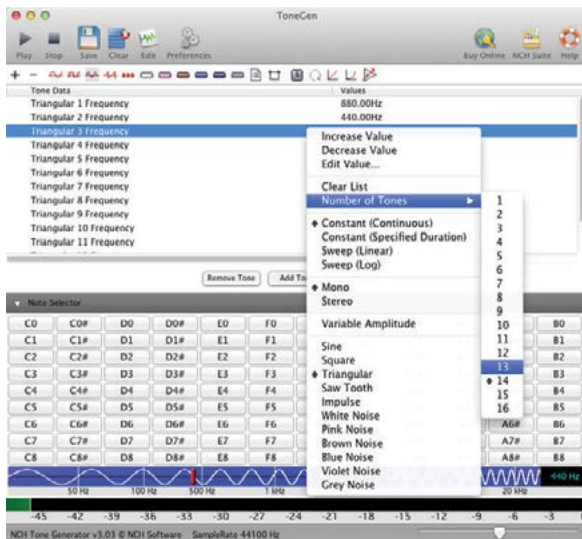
ToneGen

Play Stop Save Clear Edit Preferences

Buy Online NCH Suite Help

| Tone Data | Values |
|---|---|
| Triangular 1 Frequency | 880.00Hz |
| Triangular 2 Frequency | 440.00Hz |
| Triangular 3 Frequency | |
| Triangular 4 Frequency | |
| Triangular 5 Frequency | |
| Triangular 6 Frequency | |
| Triangular 7 Frequency | |
| Triangular 8 Frequency | |
| Triangular 9 Frequency | |
| Triangular 10 Frequency | |
| Triangular 11 Frequency | |

Increase Value
Decrease Value
Edit Value...
Clear List
Number of Tones
◆ Constant (Continuous)
Constant (Specified Duration)
Sweep (Linear)
Sweep (Log)
◆ Mono
Stereo
Variable Amplitude
Sine
Square
◆ Triangular
Saw Tooth
Impulse
White Noise
Pink Noise
Brown Noise
Blue Noise
Violet Noise
Grey Noise

1
2
3
4
5
6
7
8
9
10
11
12
13
◆ 14
15
16

Remove Tone Add To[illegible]

Note Selector

| C0 | C0# | D0 | D0# | E0 | F0 | | B0 |
|---|---|---|---|---|---|---|---|
| C1 | C1# | D1 | D1# | E1 | F1 | | B1 |
| C2 | C2# | D2 | D2# | E2 | F2 | | B2 |
| C3 | C3# | D3 | D3# | E3 | F3 | | B3 |
| C4 | C4# | D4 | D4# | E4 | F4 | | B4 |
| C5 | C5# | D5 | D5# | E5 | F5 | | B5 |
| C6 | C6# | D6 | D6# | E6 | F6 | A6# | B6 |
| C7 | C7# | D7 | D7# | E7 | F7 | A7# | B7 |
| C8 | C8# | D8 | D8# | E8 | F8 | A8# | B8 |

50 Hz 100 Hz 500 Hz 1 kHz 20 kHz 440 Hz

-45 -42 -39 -36 -33 -30 -27 -24 -21 -18 -15 -12 -9 -6 -3

NCH Tone Generator v3.03 © NCH Software SampleRate 44100 Hz